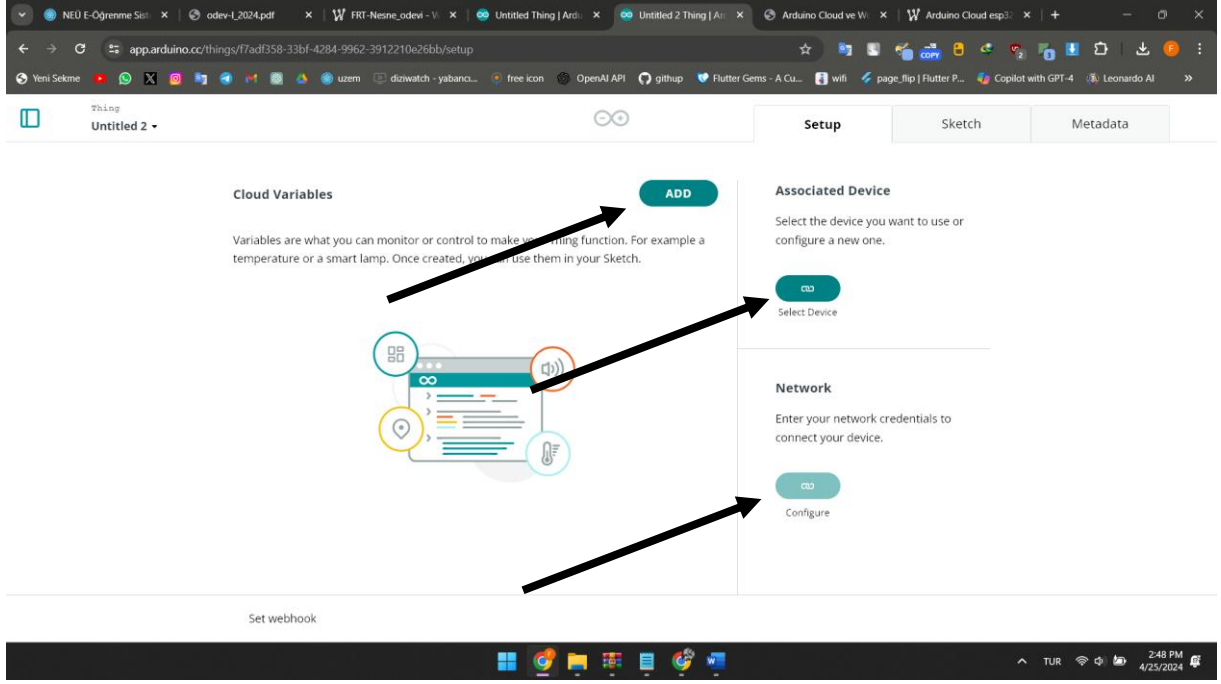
NEÜ E-Öğrenme Sist × | odev-I_2024.pdf × | FRT-Nesne_odevi - × | Untitled Thing | Ard × | Untitled 2 Thing | Ar × | Arduino Cloud ve W × | Arduino Cloud esp3 × | +

app.arduino.cc/things/f7adf358-33bf-4284-9962-3912210e26bb/setup

Yeni Sekme | uzem | diziwatch - yabancı... | free icon | OpenAI API | github | Flutter Gems - A Cu... | wifi | page_flip | Flutter P... | Copilot with GPT-4 | Leonardo AI

Thing
Untitled 2

Setup | Sketch | Metadata

Cloud Variables

ADD

Variables are what you can monitor or control to make your Thing function. For example a temperature or a smart lamp. Once created, you can use them in your Sketch.

Associated Device

Select the device you want to use or configure a new one.

Select Device

Network

Enter your network credentials to connect your device.

Configure

Set webhook

TUR 2:48 PM 4/25/2024